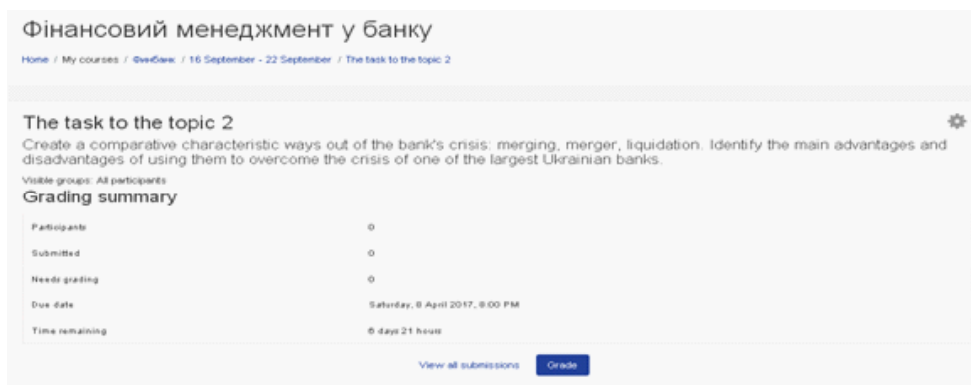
Фінансовий менеджмент у банку

Home / My courses / ФінБанк / 16 September - 22 September / The task to the topic 2

The task to the topic 2

Create a comparative characteristic ways out of the bank's crisis: merging, merger, liquidation. Identify the main advantages and disadvantages of using them to overcome the crisis of one of the largest Ukrainian banks.

Visible groups: All participants

Grading summary

| | |
|---|---|
| Participants | 0 |
| Submitted | 0 |
| Needs grading | 0 |
| Due date | Saturday, 8 April 2017, 8:00 PM |
| Time remaining | 6 days 21 hours |

View all submissions Grade